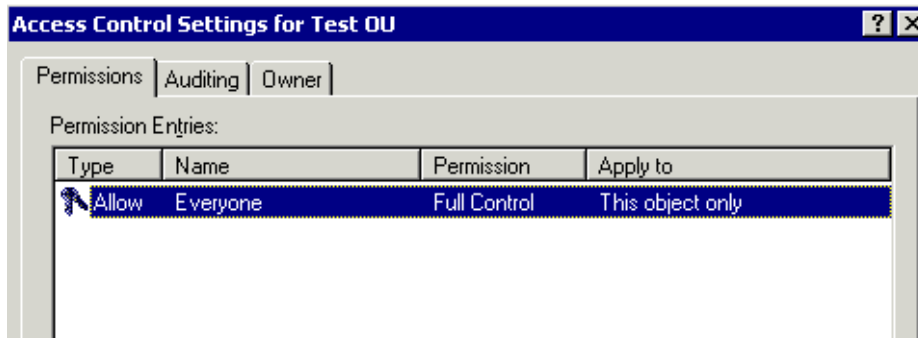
Access Control Settings for Test OU

?

Permissions | Auditing | Owner

Permission Entries:

| Type | Name | Permission | Apply to |
|---|---|---|---|
| Allow | Everyone | Full Control | This object only |